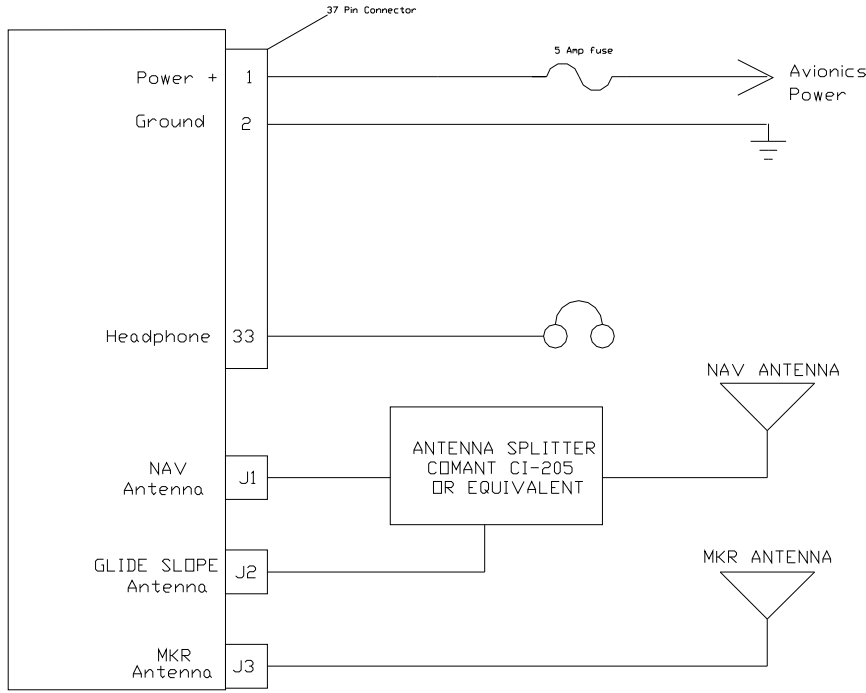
37 Pin Connector

5 Amp fuse

Power + 1

Avionics Power

Ground 2

Headphone 33

NAV ANTENNA

ANTENNA SPLITTER COMANT CI-205 OR EQUIVALENT

NAV Antenna J1

GLIDE SLOPE Antenna J2

MKR ANTENNA

MKR Antenna J3